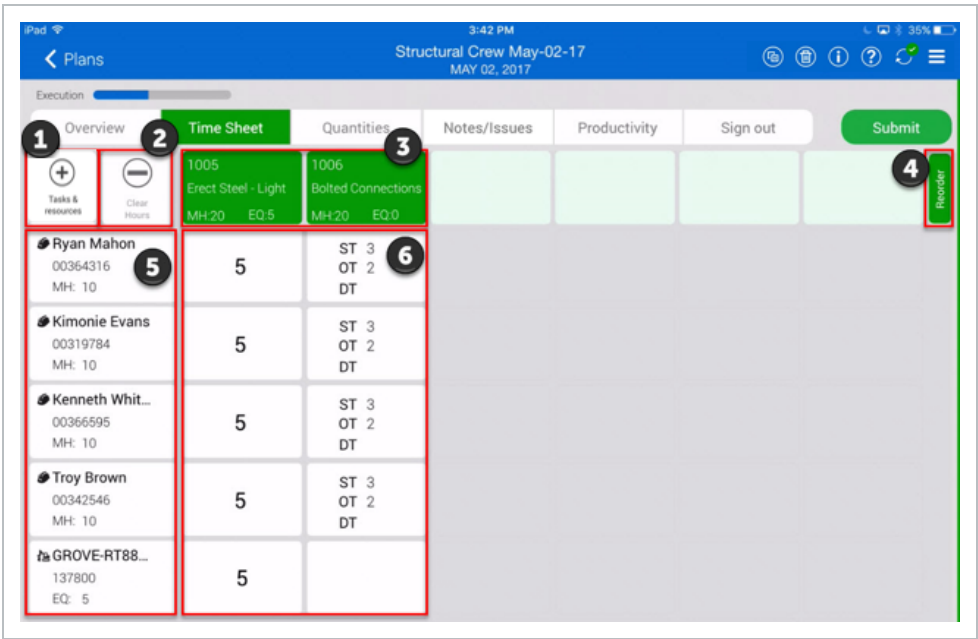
iPad
3:42 PM
35%

Plans
Structural Crew May-02-17
MAY 02, 2017

Execution

Overview | Time Sheet | Quantities | Notes/Issues | Productivity | Sign out | Submit

1
Tasks & resources

2
Clear Hours

3
1005
Erect Steel - Light
MH:20 EQ:5

1006
Bolted Connections
MH:20 EQ:0

4
Reorder

5

6

| | | |
|---|---|---|
| Ryan Mahon 00364316 MH: 10 | 5 | ST 3 OT 2 DT |
| Kimonie Evans 00319784 MH: 10 | 5 | ST 3 OT 2 DT |
| Kenneth Whit... 00366595 MH: 10 | 5 | ST 3 OT 2 DT |
| Troy Brown 00342546 MH: 10 | 5 | ST 3 OT 2 DT |
| GROVE-RT88... 137800 EQ: 5 | 5 | |